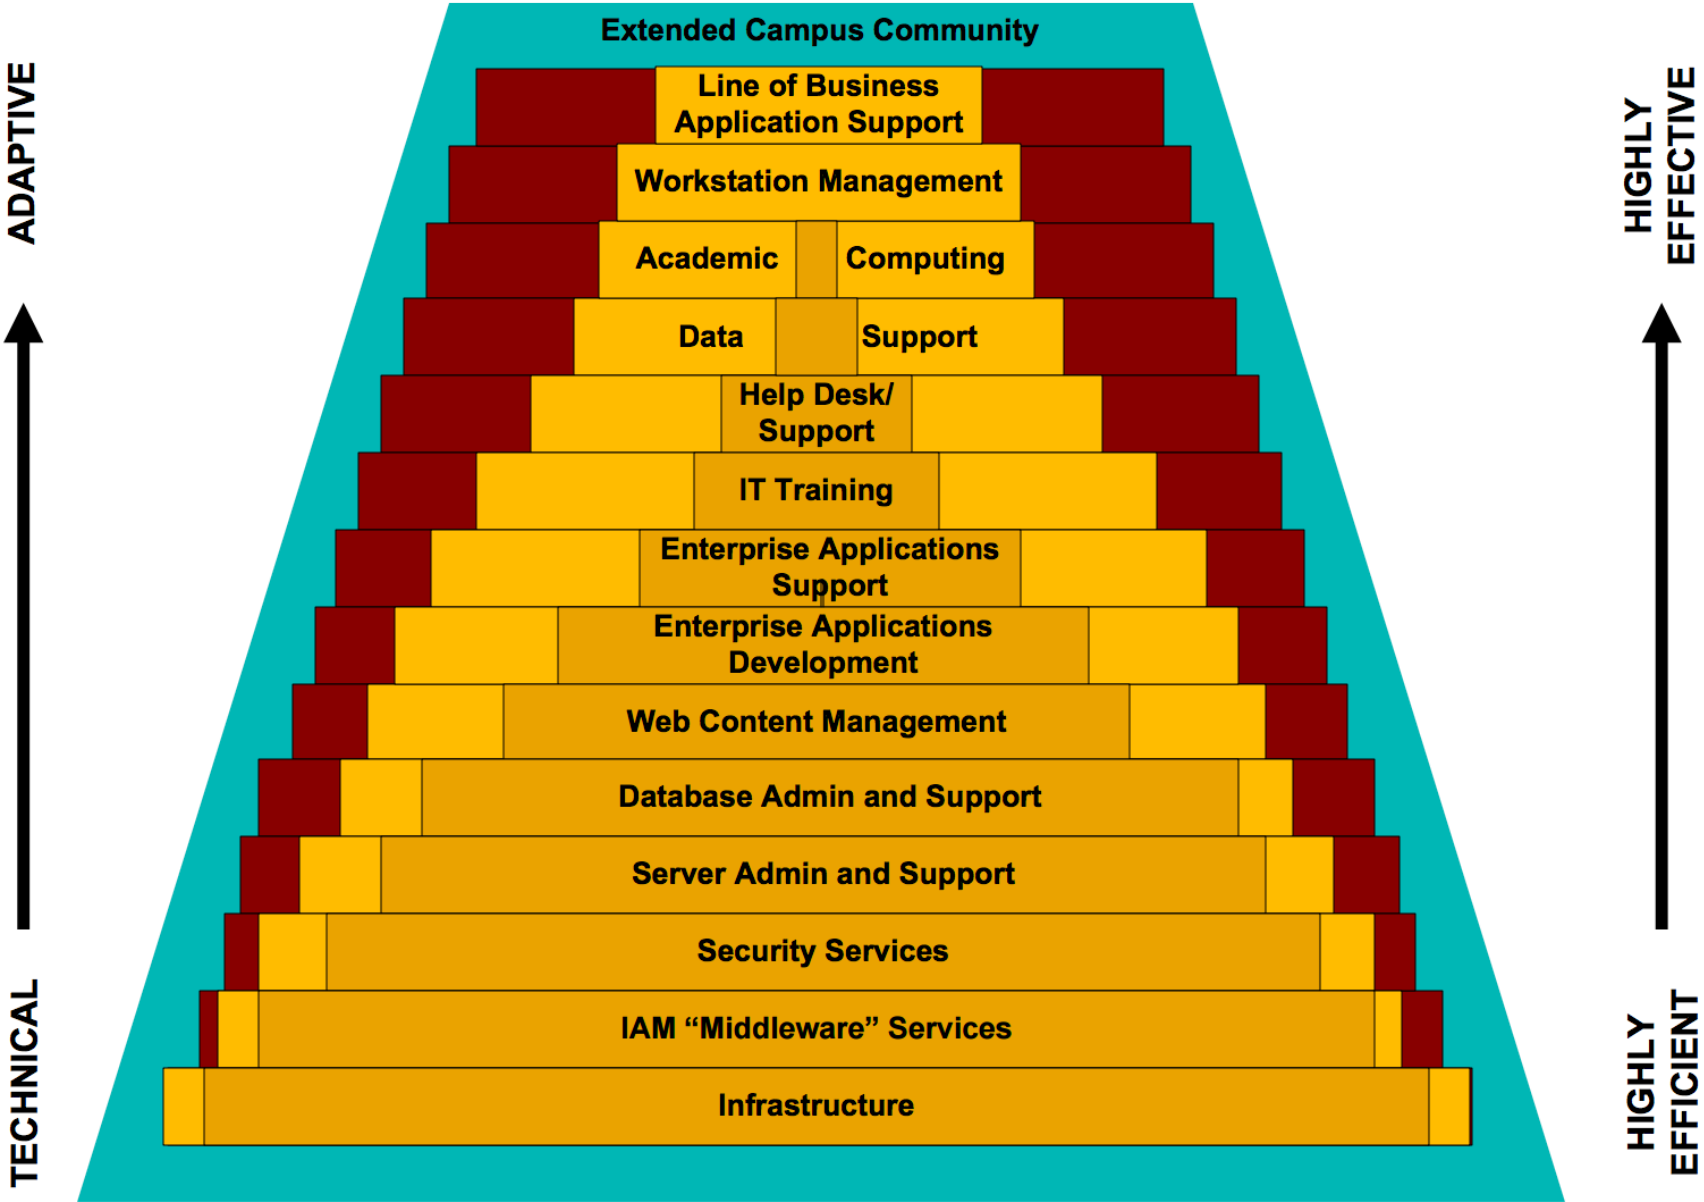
ADAPTIVE

TECHNICAL

Extended Campus Community

Line of Business Application Support

Workstation Management

Academic Computing

Data Support

Help Desk/ Support

IT Training

Enterprise Applications Support

Enterprise Applications Development

Web Content Management

Database Admin and Support

Server Admin and Support

Security Services

IAM “Middleware” Services

Infrastructure

HIGHLY EFFECTIVE

HIGHLY EFFICIENT